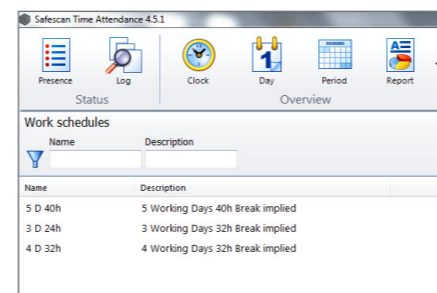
Safescan Time Attendance 4.5.1

Presence
Log
Status
Clock
Day
Period
Report
Overview

Work schedules
Name
Description

| Name | Description |
|---|---|
| 5 D 40h | 5 Working Days 40h Break implied |
| 3 D 24h | 3 Working Days 32h Break implied |
| 4 D 32h | 4 Working Days 32h Break implied |